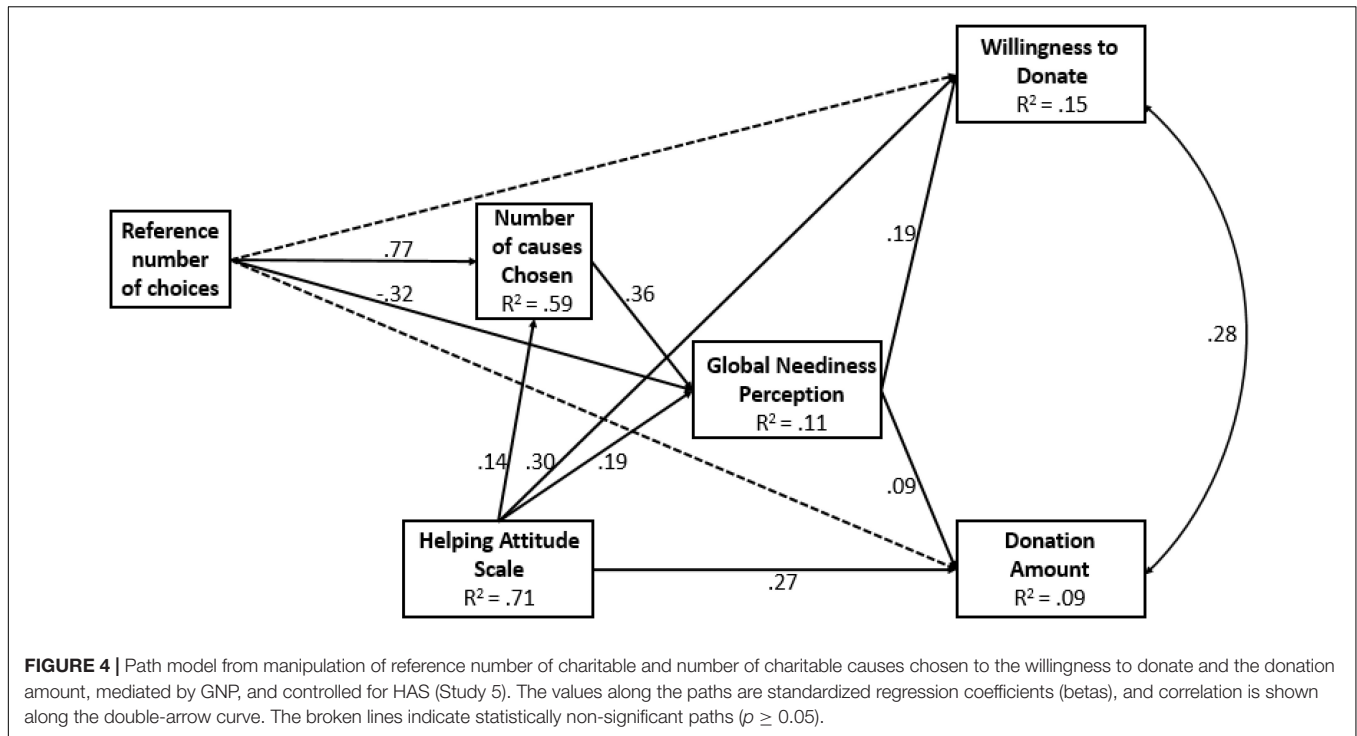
Willingness to Donate
$R^2$ = .15

Reference number of choices

.77

Number of causes Chosen
$R^2$ = .59

-.32

.36

.19

.28

Global Neediness Perception
$R^2$ = .11

.14

.30

.19

.09

Helping Attitude Scale
$R^2$ = .71

.27

Donation Amount
$R^2$ = .09

**FIGURE 4 |** Path model from manipulation of reference number of charitable and number of charitable causes chosen to the willingness to donate and the donation amount, mediated by GNP, and controlled for HAS (Study 5). The values along the paths are standardized regression coefficients (betas), and correlation is shown along the double-arrow curve. The broken lines indicate statistically non-significant paths ($p \geq 0.05$).